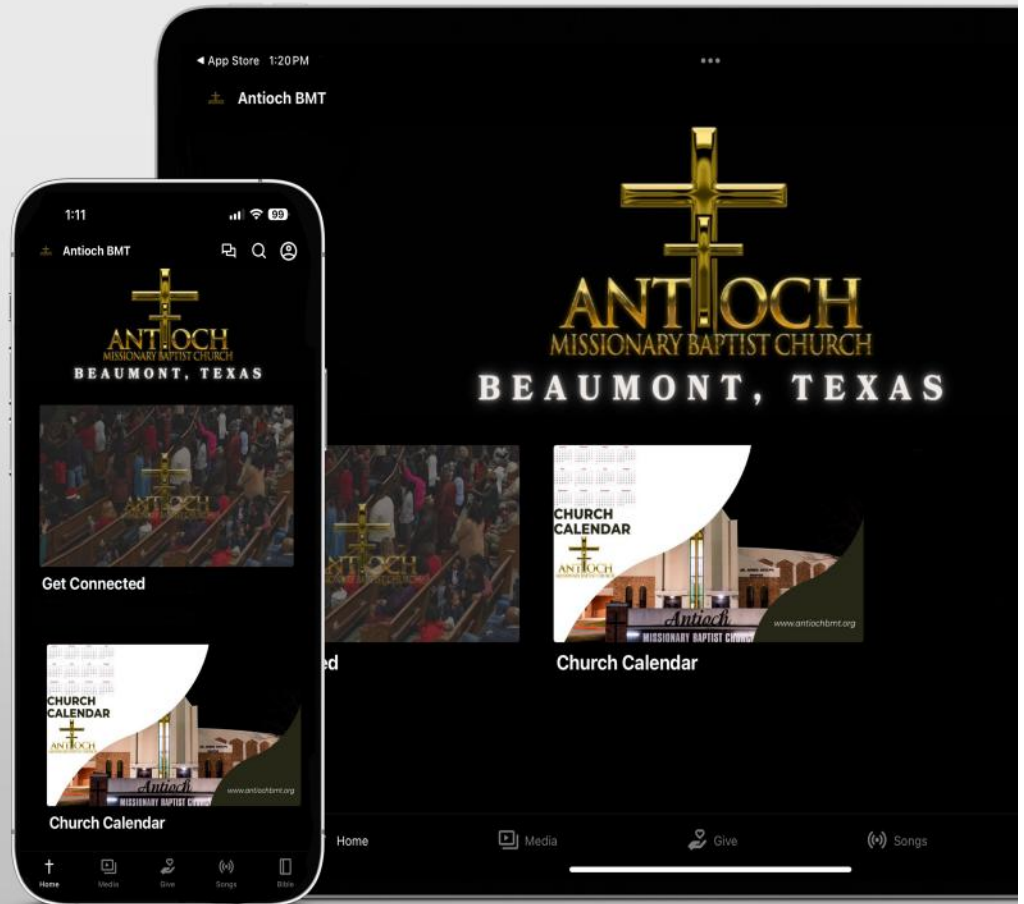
◂ App Store 1:20 PM

•••

Antioch BMT

ANTIOCH
MISSIONARY BAPTIST CHURCH
BEAUMONT, TEXAS

ANTIOCH
MISSIONARY BAPTIST CHURCH

ed

CHURCH CALENDAR
ANTIOCH
Antioch
MISSIONARY BAPTIST CHURCH
www.antiochbmt.org

Church Calendar

Home
Media
Give
Songs

1:11
99

Antioch BMT

ANTIOCH
MISSIONARY BAPTIST CHURCH
BEAUMONT, TEXAS

ANTIOCH
MISSIONARY BAPTIST CHURCH

Get Connected

CHURCH CALENDAR
ANTIOCH
Antioch
MISSIONARY BAPTIST CHURCH
www.antiochbmt.org

Church Calendar

Home
Media
Give
Songs
Bible